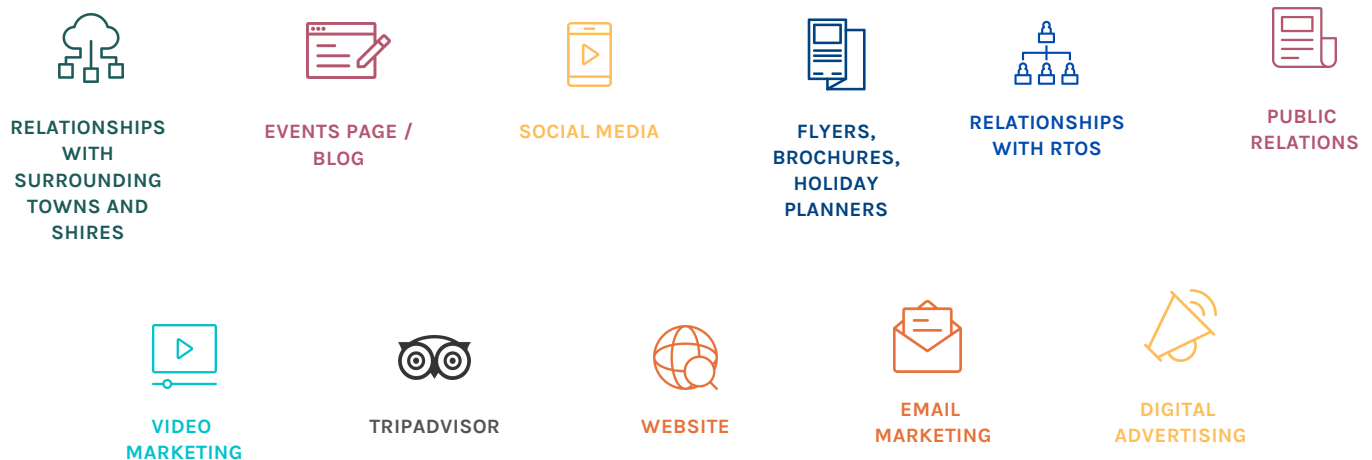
RELATIONSHIPS WITH SURROUNDING TOWNS AND SHIRES

EVENTS PAGE / BLOG

SOCIAL MEDIA

FLYERS, BROCHURES, HOLIDAY PLANNERS

RELATIONSHIPS WITH RTOS

PUBLIC RELATIONS

VIDEO MARKETING

TRIPADVISOR

WEBSITE

EMAIL MARKETING

DIGITAL ADVERTISING